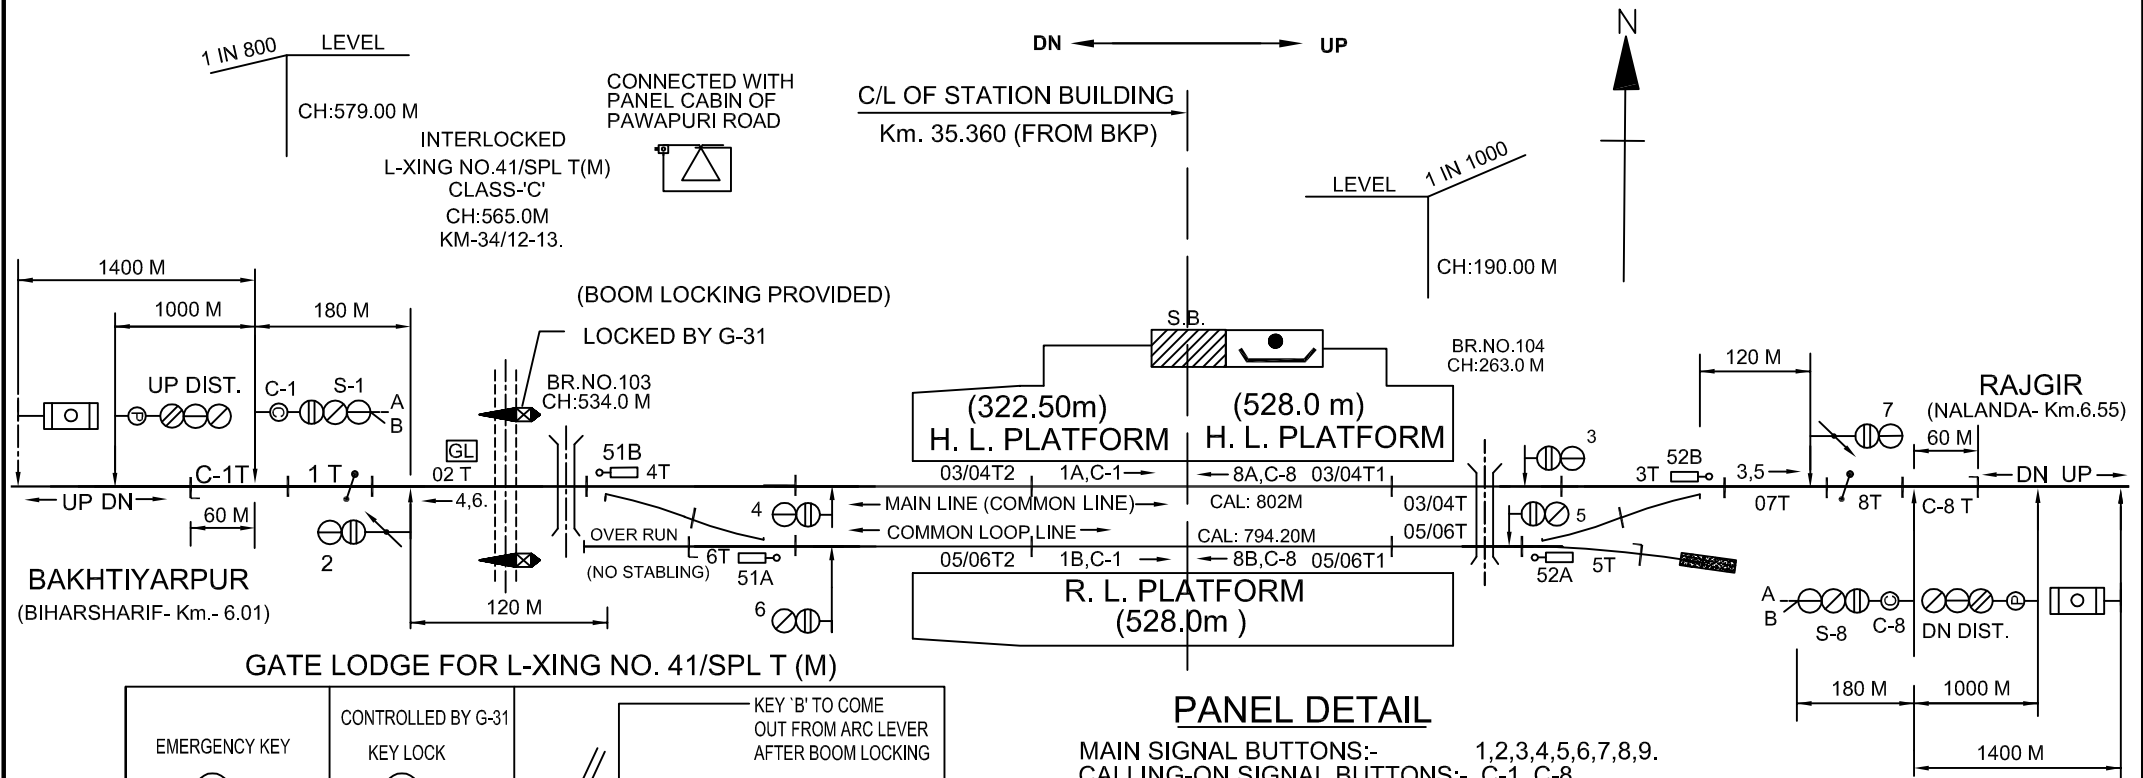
1 IN 800
LEVEL
CH:579.00 M

INTERLOCKED
L-XING NO.41/SPL T(M)
CLASS-'C'
CH:565.0M
KM-34/12-13.

CONNECTED WITH
PANEL CABIN OF
PAWAPURI ROAD

DN UP

C/L OF STATION BUILDING
Km. 35.360 (FROM BKP)

N

LEVEL
1 IN 1000
CH:190.00 M

1400 M
1000 M
180 M

(BOOM LOCKING PROVIDED)
LOCKED BY G-31

BR.NO.103
CH:534.0 M

UP DIST.
C-1
S-1
A
B

GL
02 T
51B
4T

S.B.

BR.NO.104
CH:263.0 M

120 M

RAJGIR
(NALANDA- Km.6.55)

(322.50m)
H. L. PLATFORM
(528.0 m)
H. L. PLATFORM

3
7
60 M

C-1T
1 T
UP DN
03/04T2
1A,C-1
8A,C-8
03/04T1
3T
52B
3,5
DN UP

60 M
4,6.
MAIN LINE (COMMON LINE)
CAL: 802M
03/04T
07T
8T
C-8 T

4
COMMON LOOP LINE
CAL: 794.20M
05/06T
5

2
OVER RUN
6T
05/06T2
1B,C-1
8B,C-8
05/06T1
52A
5T

BAKHTIYARPUR
(BIHARSHARIF- Km.- 6.01)

(NO STABLING)
51A

R. L. PLATFORM
(528.0m )

A
B
S-8
C-8
DN DIST.

6

120 M

GATE LODGE FOR L-XING NO. 41/SPL T (M)

EMERGENCY KEY
CONTROLLED BY G-31
KEY LOCK
KEY `B' TO COME OUT FROM ARC LEVER AFTER BOOM LOCKING

180 M
1000 M

PANEL DETAIL
MAIN SIGNAL BUTTONS:- 1,2,3,4,5,6,7,8,9.
CALLING-ON SIGNAL BUTTONS:- C-1, C-8

1400 M